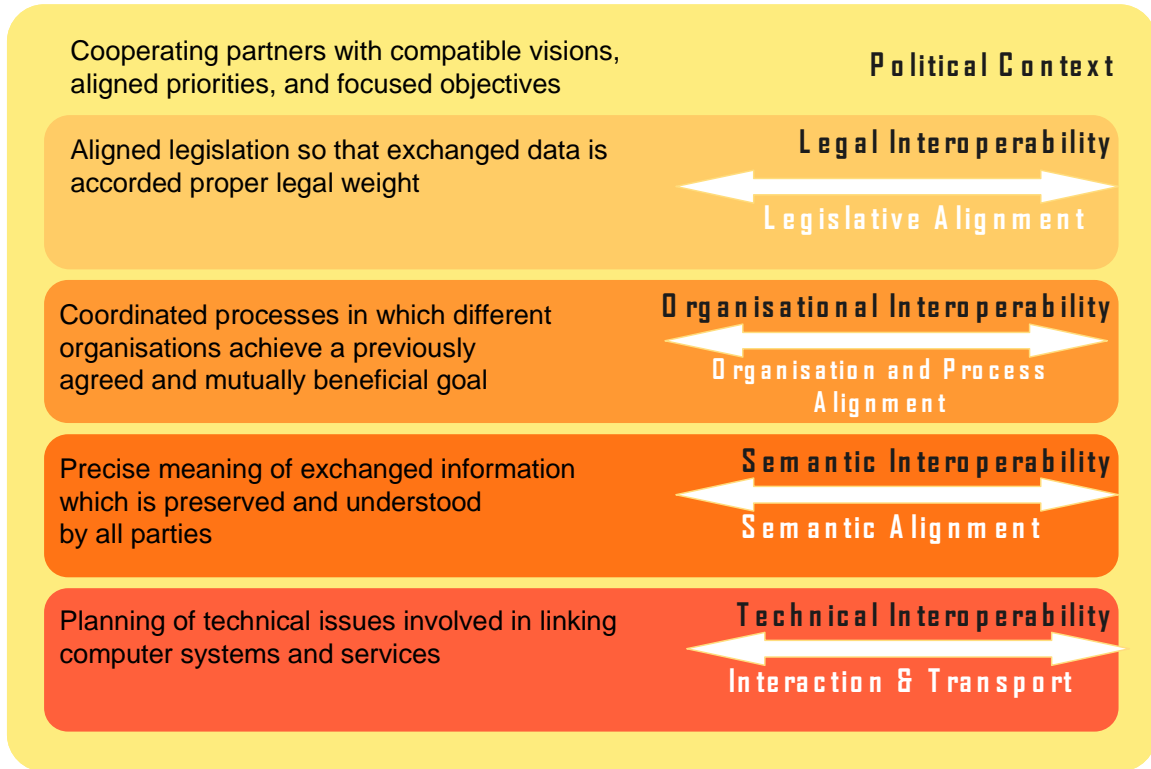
Cooperating partners with compatible visions, aligned priorities, and focused objectives

Political Context

Aligned legislation so that exchanged data is accorded proper legal weight

Legal Interoperability

Legislative Alignment

Coordinated processes in which different organisations achieve a previously agreed and mutually beneficial goal

Organisational Interoperability

Organisation and Process Alignment

Precise meaning of exchanged information which is preserved and understood by all parties

Semantic Interoperability

Semantic Alignment

Planning of technical issues involved in linking computer systems and services

Technical Interoperability

Interaction & Transport